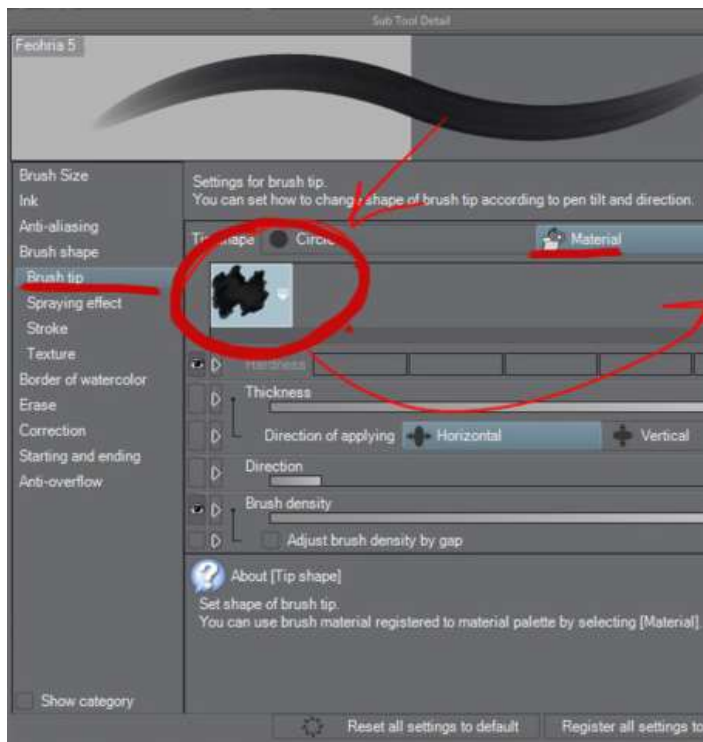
Sub Tool Detail

Feohria 5

Brush Size
Ink
Anti-aliasing
Brush shape
Brush tip
Spraying effect
Stroke
Texture
Border of watercolor
Erase
Correction
Starting and ending
Anti-overflow

Settings for brush tip.
You can set how to chang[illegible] shape of brush tip according to pen tilt and direction.

Ti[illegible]hape Circ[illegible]
Material

Hardness
Thickness
Direction of applying Horizontal Vertical
Direction
Brush density
Adjust brush density by gap

About [Tip shape]
Set shape of brush tip.
You can use brush material registered to material palette by selecting [Material].

Show category

Reset all settings to default
Register all settings to